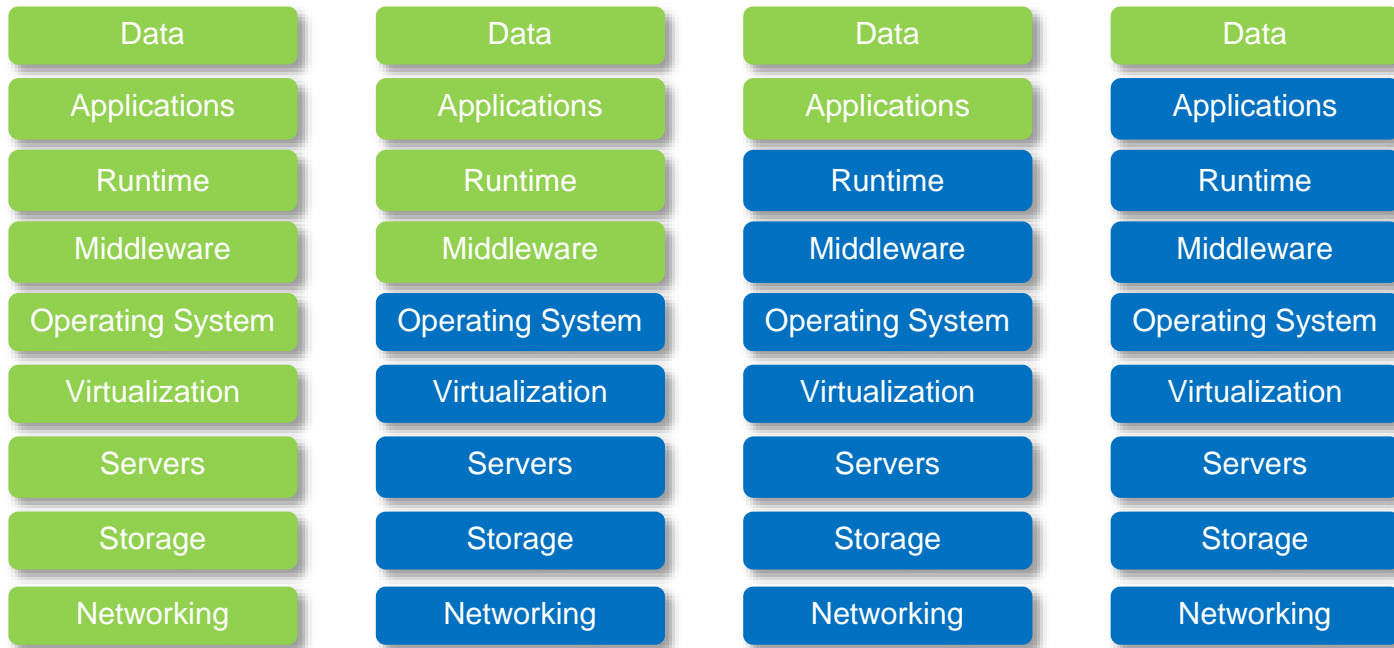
Data
Applications
Runtime
Middleware
Operating System
Virtualization
Servers
Storage
Networking

Data
Applications
Runtime
Middleware
Operating System
Virtualization
Servers
Storage
Networking

Data
Applications
Runtime
Middleware
Operating System
Virtualization
Servers
Storage
Networking

Data
Applications
Runtime
Middleware
Operating System
Virtualization
Servers
Storage
Networking